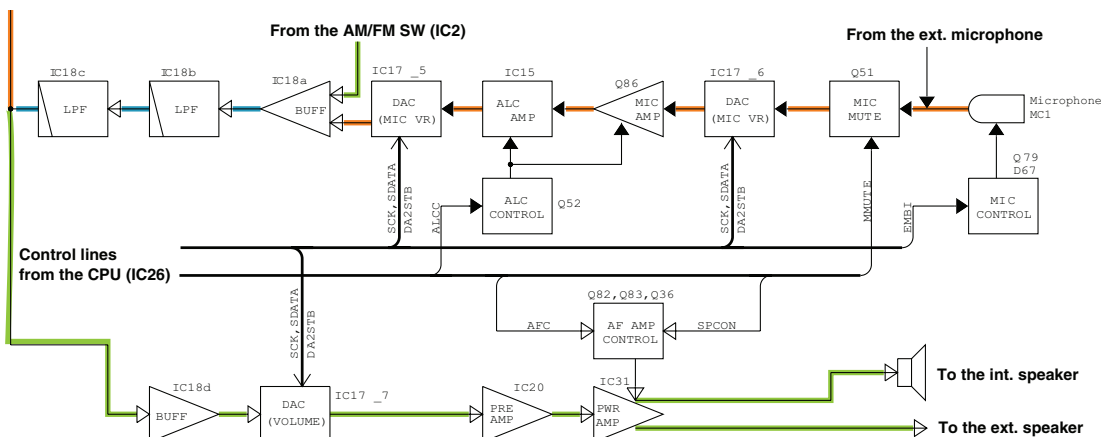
From the AM/FM SW (IC2)

From the ext. microphone

IC18c
LPF

IC18b
LPF

IC18a
BUFF

IC17 _5
DAC
(MIC VR)

IC15
ALC
AMP

Q86
MIC
AMP

IC17 _6
DAC
(MIC VR)

Q51
MIC
MUTE

Microphone
MC1

SCK,SDATA
DA2STB

ALCC

ALC
CONTROL

Q52

SCK,SDATA
DA2STB

MMUTE

EMBI

Q79
D67
MIC
CONTROL

Control lines
from the CPU (IC26)

SCK,SDATA
DA2STB

Q82,Q83,Q36
AFC
AF AMP
CONTROL
SPCON

IC18d
BUFF

DAC
(VOLUME)

IC17 _7

IC20
PRE
AMP

IC31
PWR
AMP

To the int. speaker

To the ext. speaker